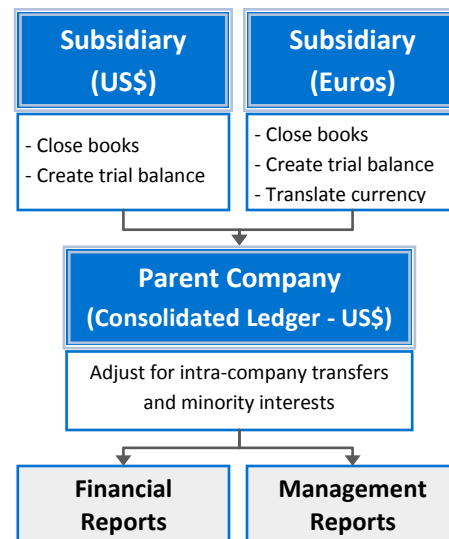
Subsidiary (US$)

- Close books
- Create trial balance

Subsidiary (Euros)

- Close books
- Create trial balance
- Translate currency

Parent Company (Consolidated Ledger - US$)

Adjust for intra-company transfers and minority interests

Financial Reports

Management Reports